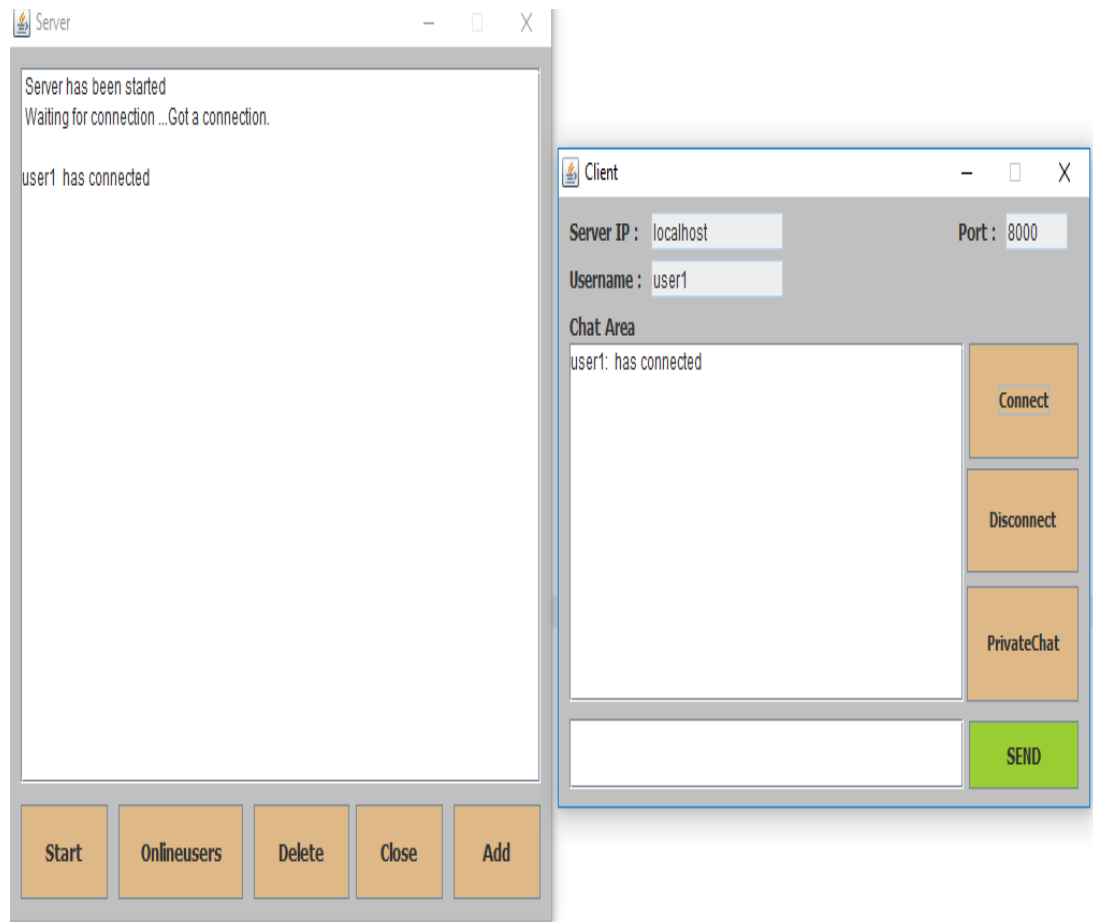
Server

Server has been started
Waiting for connection ...Got a connection.

user1 has connected

Start
Onlineusers
Delete
Close
Add

Client

Server IP : localhost
Port : 8000
Username : user1
Chat Area
user1: has connected

Connect
Disconnect
PrivateChat
SEND